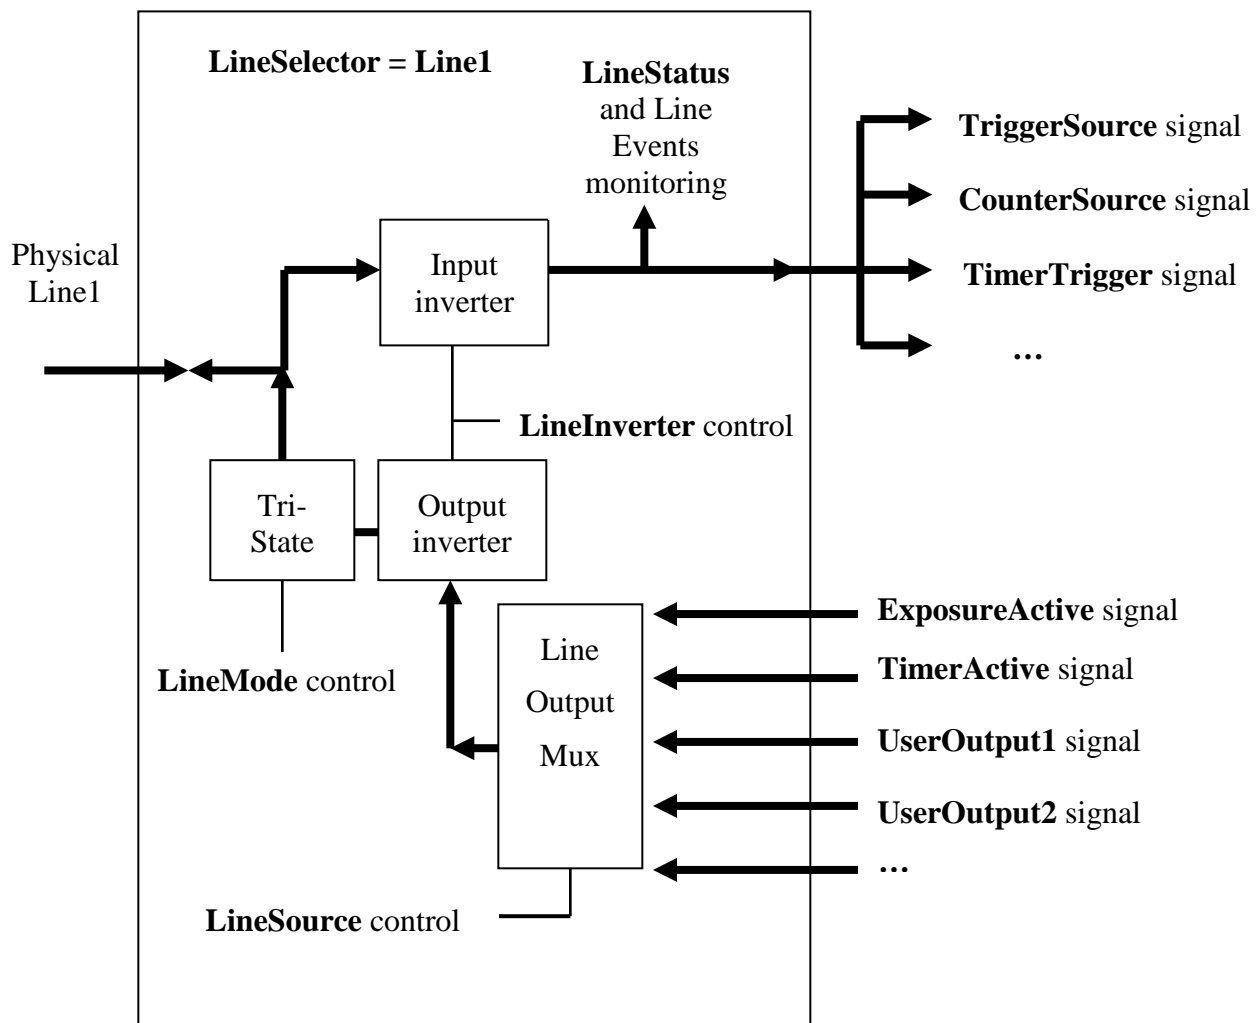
LineSelector = Line1

LineStatus and Line Events monitoring

TriggerSource signal

CounterSource signal

TimerTrigger signal

…

Physical Line1

Input inverter

LineInverter control

Tri-State

Output inverter

LineMode control

Line Output Mux

ExposureActive signal

TimerActive signal

UserOutput1 signal

UserOutput2 signal

…

LineSource control